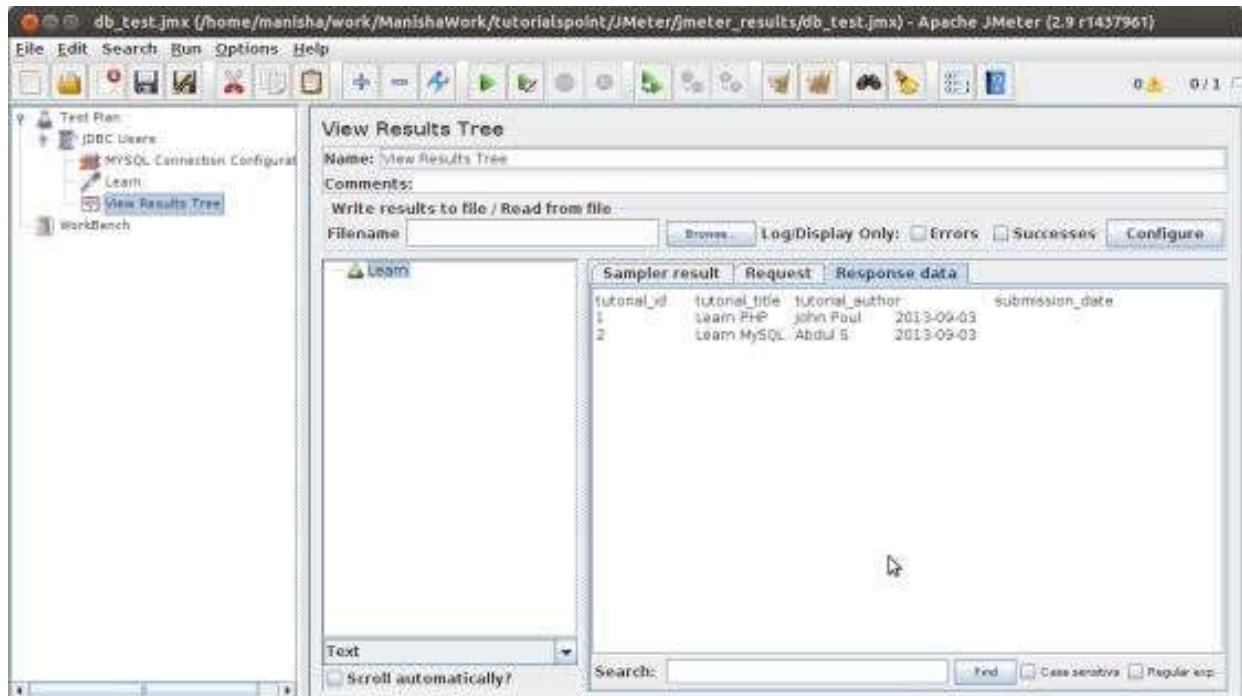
db_test.jmx (/home/manisha/work/ManishaWork/tutorialspoint/JMeter/jmeter_results/db_test.jmx) - Apache JMeter (2.9 r1437961)

File Edit Search Run Options Help

0 0/1

Test Plan
JDBC Users
MYSQL Connection Configurat
Learn
View Results Tree
WorkBench

View Results Tree

Name: View Results Tree

Comments:

Write results to file / Read from file

Filename Browse... Log/Display Only: Errors Successes Configure

Learn

Sampler result Request Response data

| tutorial_id | tutorial_title | tutorial_author | submission_date |
|---|---|---|---|
| 1 | Learn PHP | John Poul | 2013-09-03 |
| 2 | Learn MySQL | Abdul S | 2013-09-03 |

Text

Scroll automatically?

Search: Find Case sensitive Regular exp.